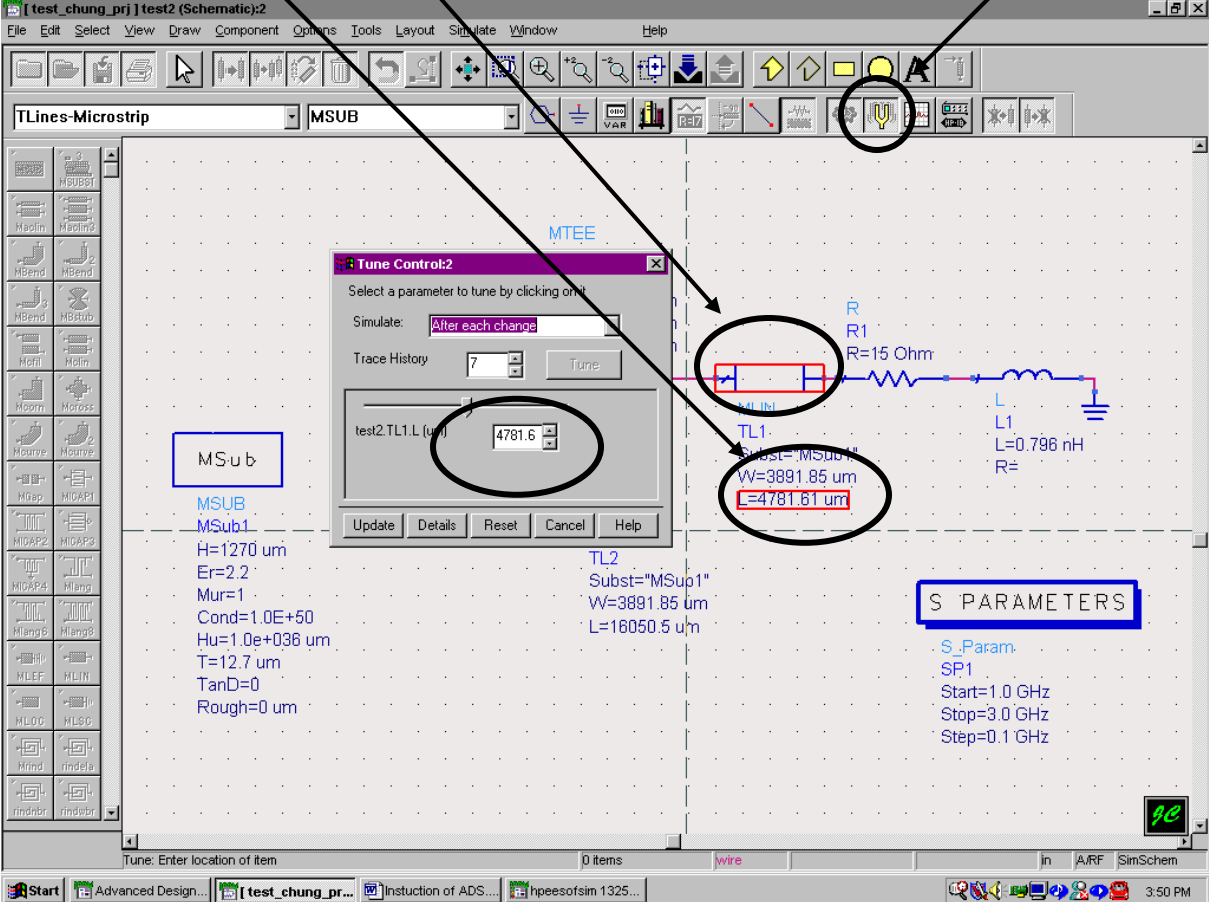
[ test_chung_prj ] test2 (Schematic):2

File Edit Select View Draw Component Options Tools Layout Simulate Window Help

TLines-Microstrip
MSUB

MSUBST
MSUB
Maclin
Maclin3
MBend
MBend
MBend
MBstub
Mcfil
Mclin
Mcorn
Mcross
Mcurve
Mcurve
MGap
MICAP1
MICAP2
MICAP3
MICAP4
Mlang
Mlang6
Mlang8
MLEF
MLIN
MLOC
MLSC
Mrind
rindela
rindnbr
rindwbr

MTEE

Tune Control:2
Select a parameter to tune by clicking on it
Simulate: After each change
Trace History 7 Tune
test2.TL1.L (um) 4781.6
Update Details Reset Cancel Help

R
R1
R=15 Ohm

MLIN
TL1
Subst="MSub1"
W=3891.85 um
L=4781.61 um

L
L1
L=0.796 nH
R=

MSub

MSUB
MSub1
H=1270 um
Er=2.2
Mur=1
Cond=1.0E+50
Hu=1.0e+036 um
T=12.7 um
TanD=0
Rough=0 um

TL2
Subst="MSub1"
W=3891.85 um
L=16050.5 um

S PARAMETERS

S_Param
SP1
Start=1.0 GHz
Stop=3.0 GHz
Step=0.1 GHz

Tune: Enter location of item
0 items
wire
in
A/RF
SimSchem

Start
Advanced Design...
[ test_chung_pr...
Instuction of ADS....
hpeesofsim 1325...
3:50 PM